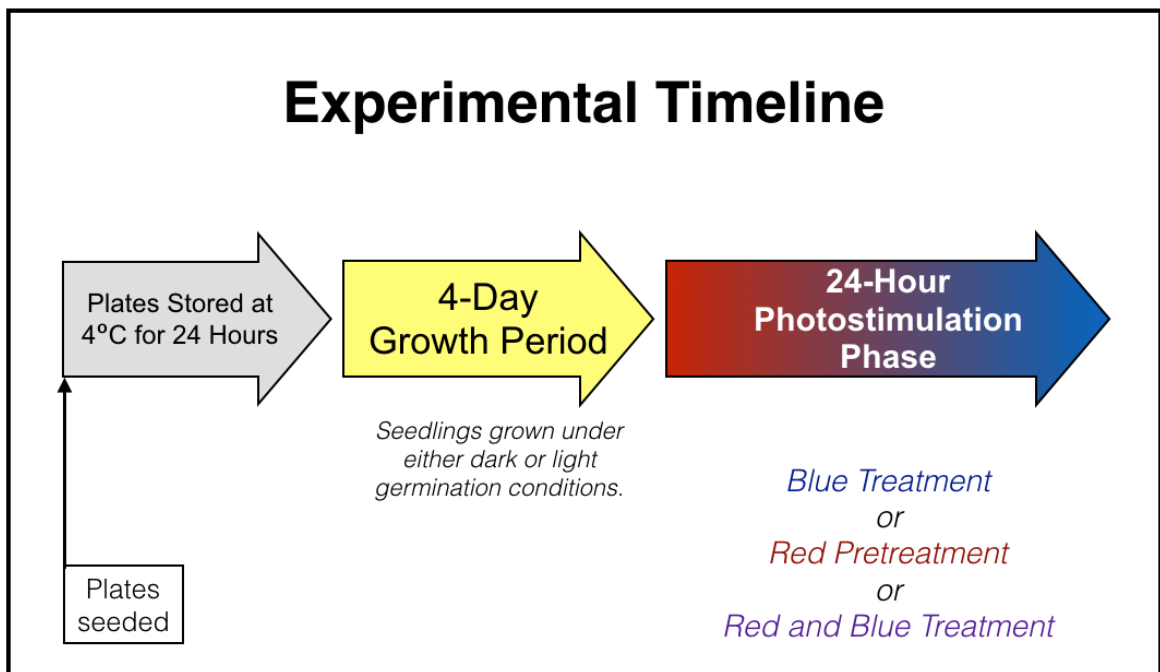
Experimental Timeline

Plates Stored at 4ºC for 24 Hours

4-Day Growth Period

24-Hour Photostimulation Phase

Seedlings grown under either dark or light germination conditions.

Blue Treatment
or
Red Pretreatment
or
Red and Blue Treatment

Plates seeded